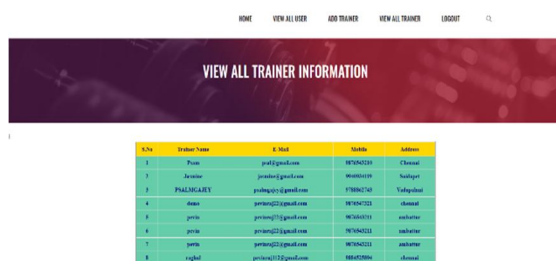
HOME VIEW ALL USER ADD TRAINER VIEW ALL TRAINER LOGOUT

VIEW ALL TRAINER INFORMATION

| S.No | Trainer Name | E-Mail | Mobile | Address |
|---|---|---|---|---|
| 1 | Prem | prel@gmail.com | 9876543210 | Chennai |
| 2 | Jasmine | jasmine@gmail.com | 9940038159 | Saidapet |
| 3 | PSALMGAJEY | psalmgajey@gmail.com | 9788062745 | Vadapalani |
| 4 | demo | praveenraj22@gmail.com | 9876547321 | chennai |
| 5 | pevin | praveenraj22@gmail.com | 9876543211 | ambattur |
| 6 | pevin | praveenraj22@gmail.com | 9876543211 | ambattur |
| 7 | pevin | praveenraj22@gmail.com | 9876543211 | ambattur |
| 8 | raghul | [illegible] | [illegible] | chennai |